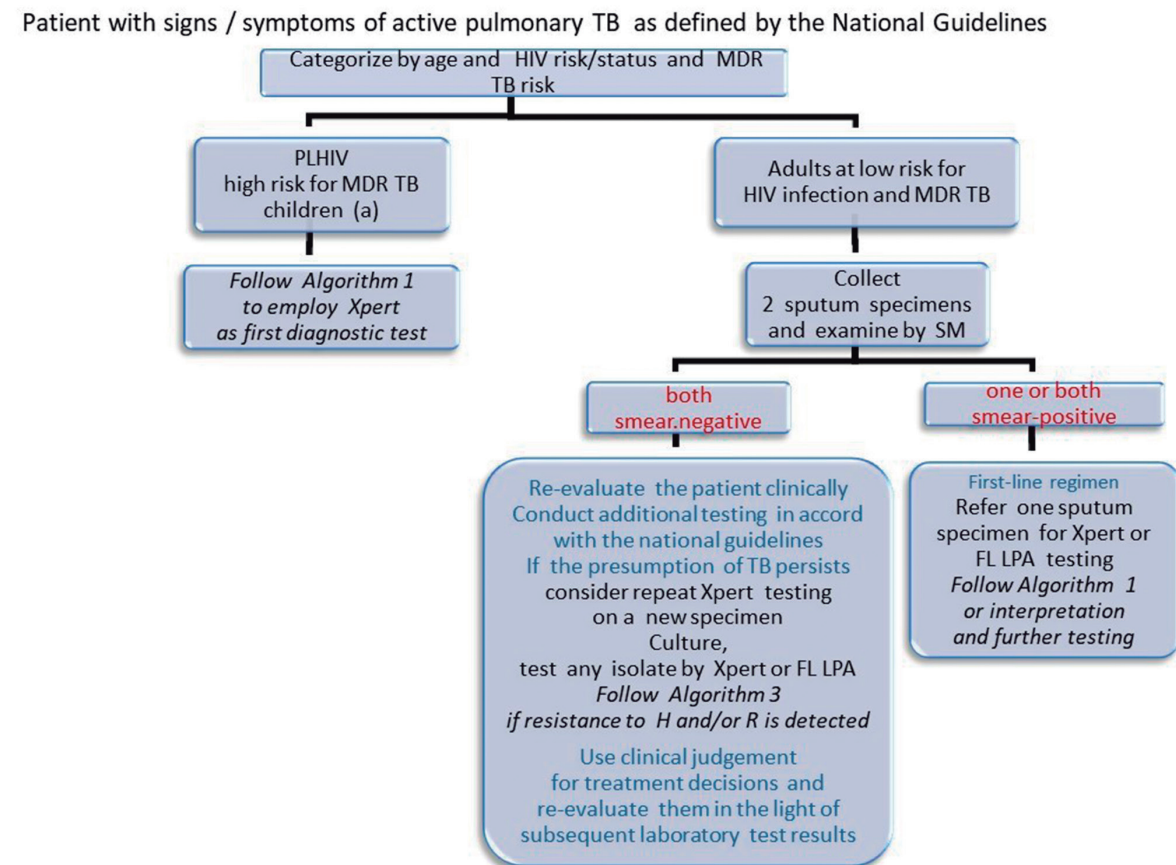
Patient with signs / symptoms of active pulmonary TB as defined by the National Guidelines

Categorize by age and HIV risk/status and MDR TB risk

PLHIV
high risk for MDR TB
children (a)

Follow Algorithm 1 to employ Xpert as first diagnostic test

Adults at low risk for HIV infection and MDR TB

Collect
2 sputum specimens
and examine by SM

both
smear.negative

one or both
smear-positive

Re-evaluate the patient clinically
Conduct additional testing in accord with the national guidelines
If the presumption of TB persists
consider repeat Xpert testing on a new specimen
Culture,
test any isolate by Xpert or FL LPA
Follow Algorithm 3
if resistance to H and/or R is detected

Use clinical judgement
for treatment decisions and
re-evaluate them in the light of
subsequent laboratory test results

First-line regimen
Refer one sputum specimen for Xpert or FL LPA testing
Follow Algorithm 1
or interpretation
and further testing